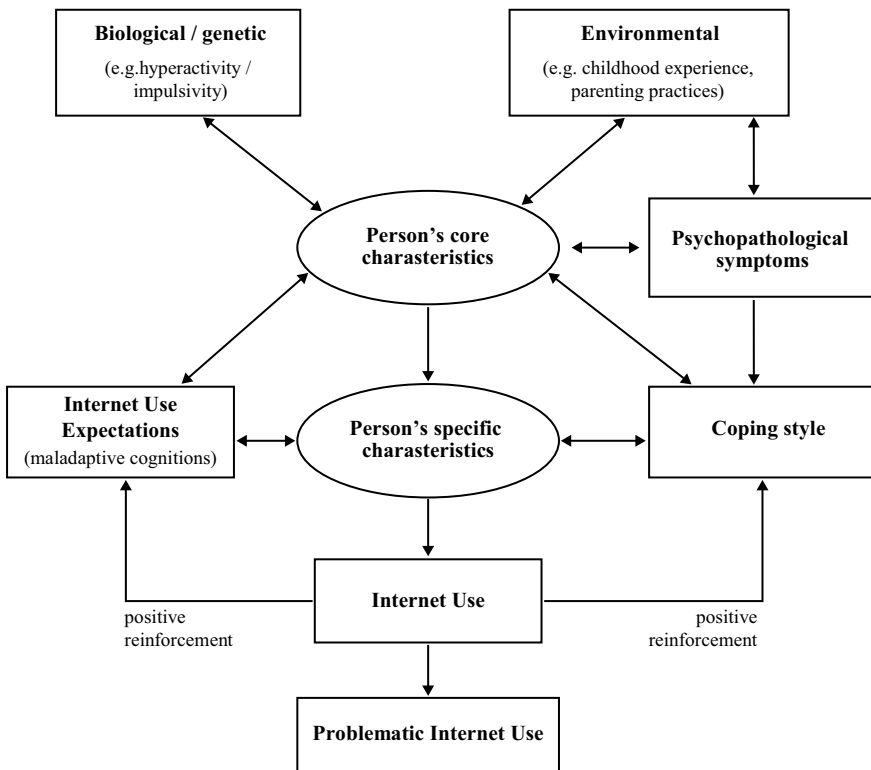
Biological / genetic
(e.g.hyperactivity / impulsivity)

Environmental
(e.g. childhood experience, parenting practices)

Person's core charasteristics

Psychopathological symptoms

Internet Use Expectations
(maladaptive cognitions)

Person's specific charasteristics

Coping style

Internet Use

positive reinforcement

positive reinforcement

Problematic Internet Use